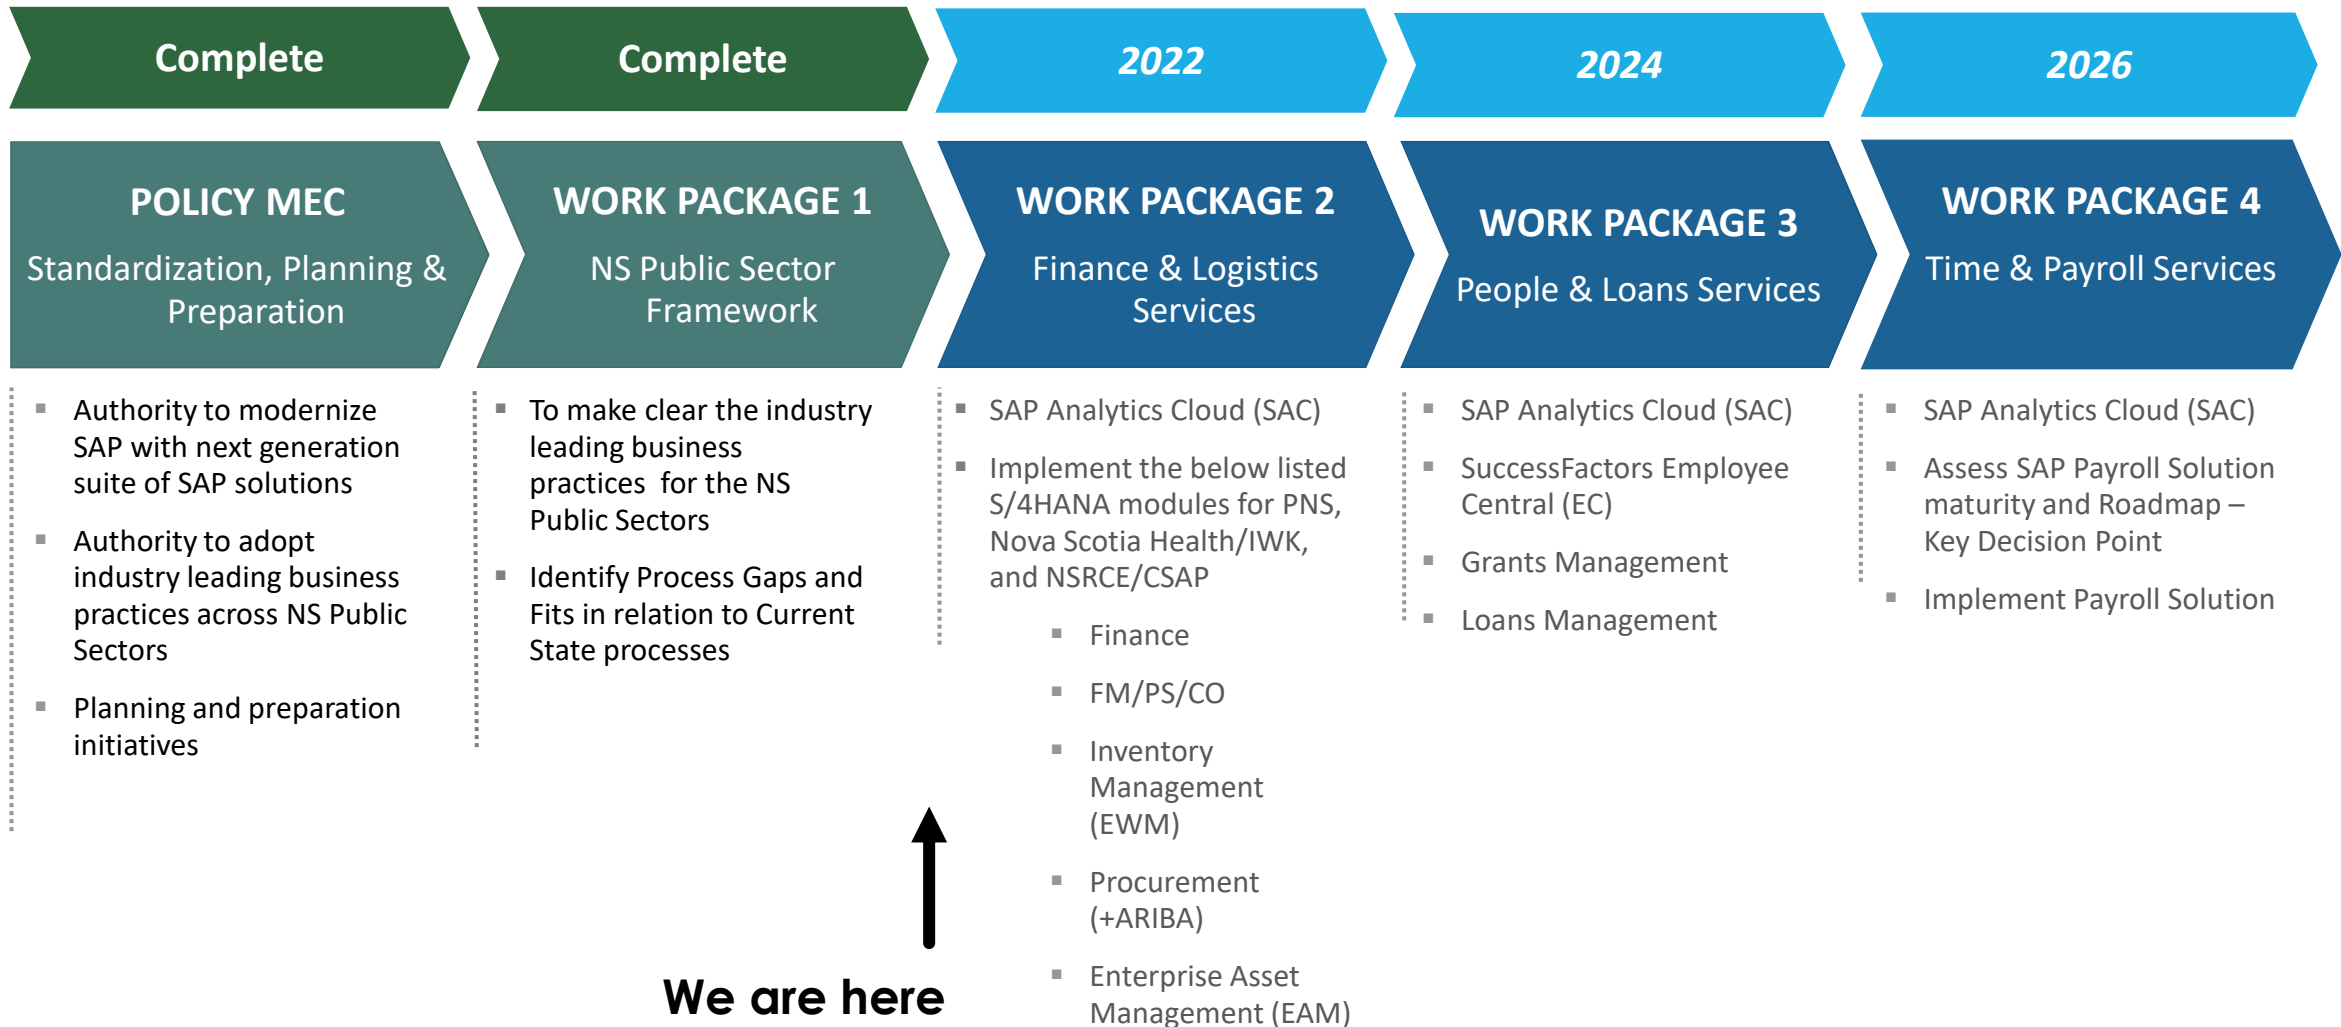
Complete

Complete

2022

2024

2026

POLICY MEC
Standardization, Planning & Preparation

- Authority to modernize SAP with next generation suite of SAP solutions
- Authority to adopt industry leading business practices across NS Public Sectors
- Planning and preparation initiatives

WORK PACKAGE 1
NS Public Sector Framework

- To make clear the industry leading business practices for the NS Public Sectors
- Identify Process Gaps and Fits in relation to Current State processes

We are here

WORK PACKAGE 2
Finance & Logistics Services

- SAP Analytics Cloud (SAC)
- Implement the below listed S/4HANA modules for PNS, Nova Scotia Health/IWK, and NSRCE/CSAP
  - Finance
  - FM/PS/CO
  - Inventory Management (EWM)
  - Procurement (+ARIBA)
  - Enterprise Asset Management (EAM)

WORK PACKAGE 3
People & Loans Services

- SAP Analytics Cloud (SAC)
- SuccessFactors Employee Central (EC)
- Grants Management
- Loans Management

WORK PACKAGE 4
Time & Payroll Services

- SAP Analytics Cloud (SAC)
- Assess SAP Payroll Solution maturity and Roadmap – Key Decision Point
- Implement Payroll Solution